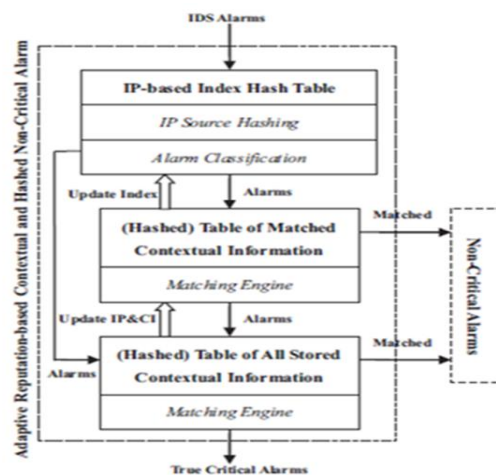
IDS Alarms

Adaptive Reputation-based Contextual and Hashed Non-Critical Alarm

IP-based Index Hash Table

IP Source Hashing

Alarm Classification

Update Index

Alarms

(Hashed) Table of Matched Contextual Information

Matching Engine

Matched

Non-Critical Alarms

Update IP&CI

Alarms

Alarms

(Hashed) Table of All Stored Contextual Information

Matching Engine

Matched

True Critical Alarms